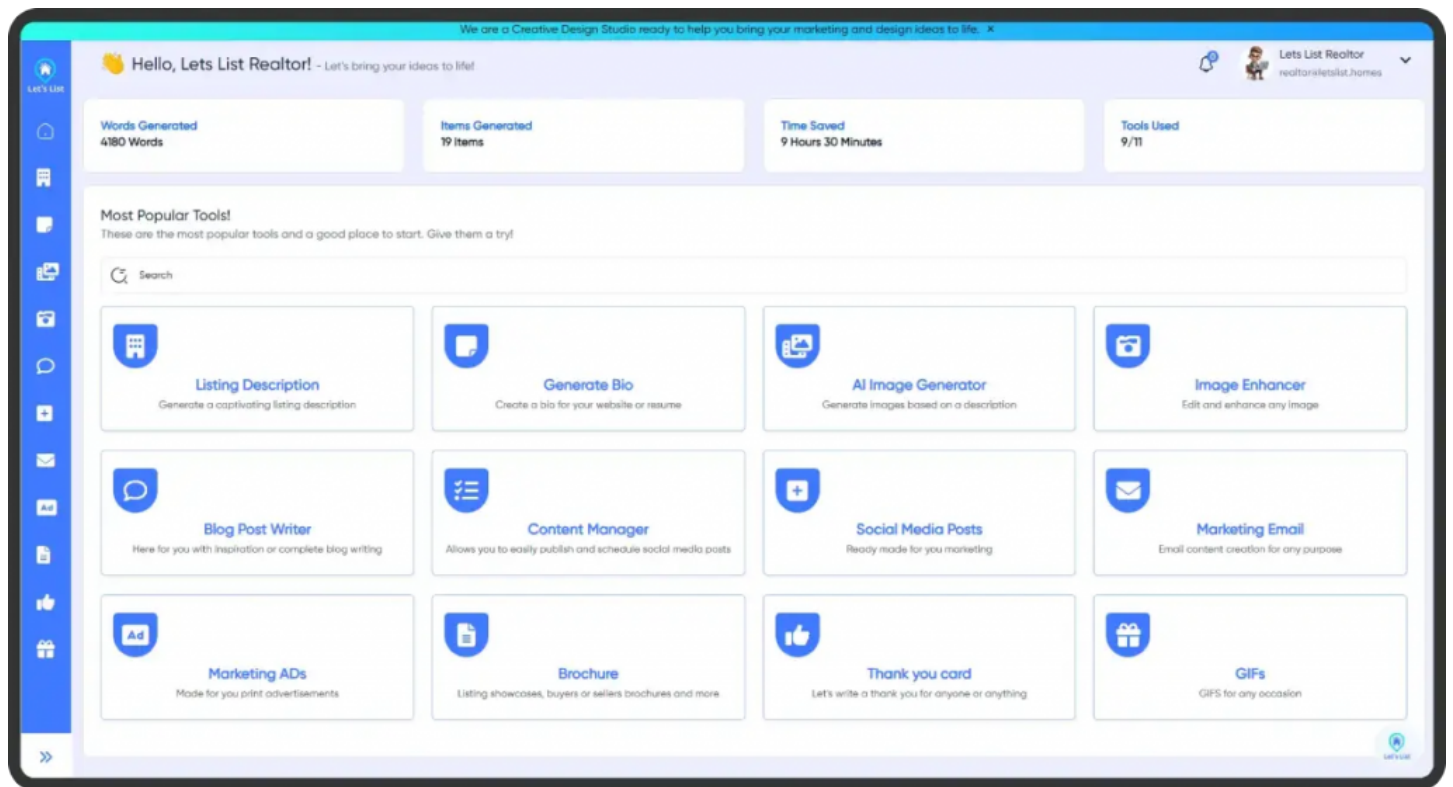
We are a Creative Design Studio ready to help you bring your marketing and design ideas to life. ×

Let's List

Hello, Lets List Realtor! - Let's bring your ideas to life!

0

Lets List Realtor
realtor@letslist.homes

Words Generated
4180 Words

Items Generated
19 Items

Time Saved
9 Hours 30 Minutes

Tools Used
9/11

Most Popular Tools!
These are the most popular tools and a good place to start. Give them a try!

Search

Listing Description
Generate a captivating listing description

Generate Bio
Create a bio for your website or resume

AI Image Generator
Generate images based on a description

Image Enhancer
Edit and enhance any image

Blog Post Writer
Here for you with inspiration or complete blog writing

Content Manager
Allows you to easily publish and schedule social media posts

Social Media Posts
Ready made for you marketing

Marketing Email
Email content creation for any purpose

Ad

Marketing ADs
Made for you print advertisements

Brochure
Listing showcases, buyers or sellers brochures and more

Thank you card
Let's write a thank you for anyone or anything

GIFs
GIFS for any occasion

»

Let's List